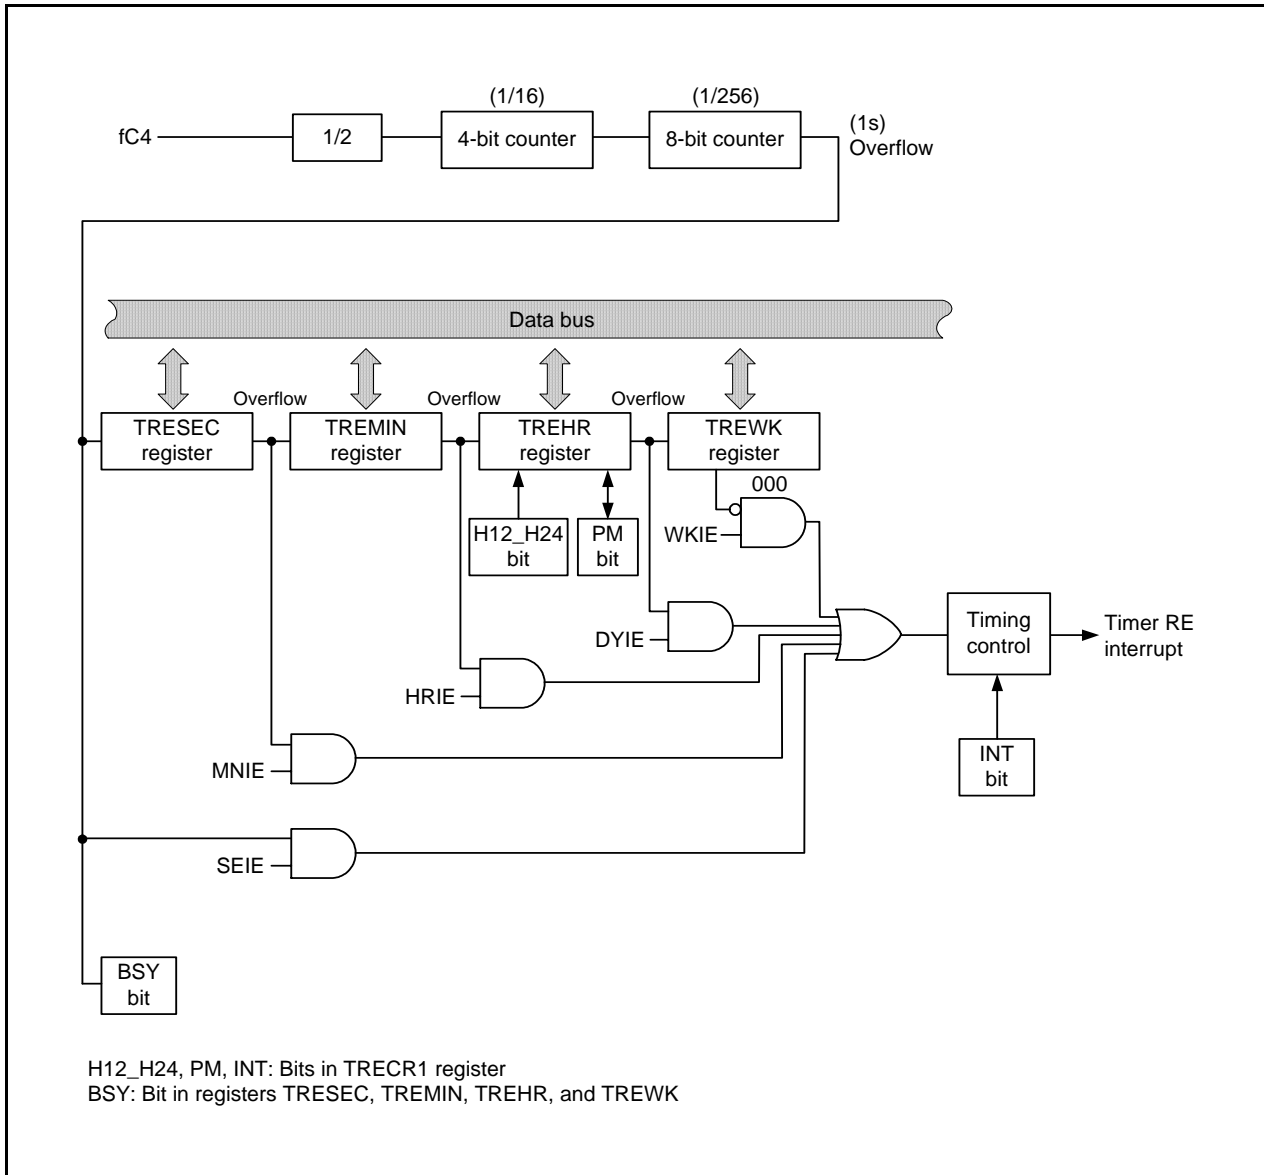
fC4

1/2

(1/16)
4-bit counter

(1/256)
8-bit counter

(1s)
Overflow

Data bus

Overflow

Overflow

Overflow

TRESEC register

TREMIN register

TREHR register

TREWK register

000

H12_H24 bit

PM bit

WKIE

DYIE

HRIE

MNIE

SEIE

Timing control

Timer RE interrupt

INT bit

BSY bit

H12_H24, PM, INT: Bits in TRECR1 register
BSY: Bit in registers TRESEC, TREMIN, TREHR, and TREWK